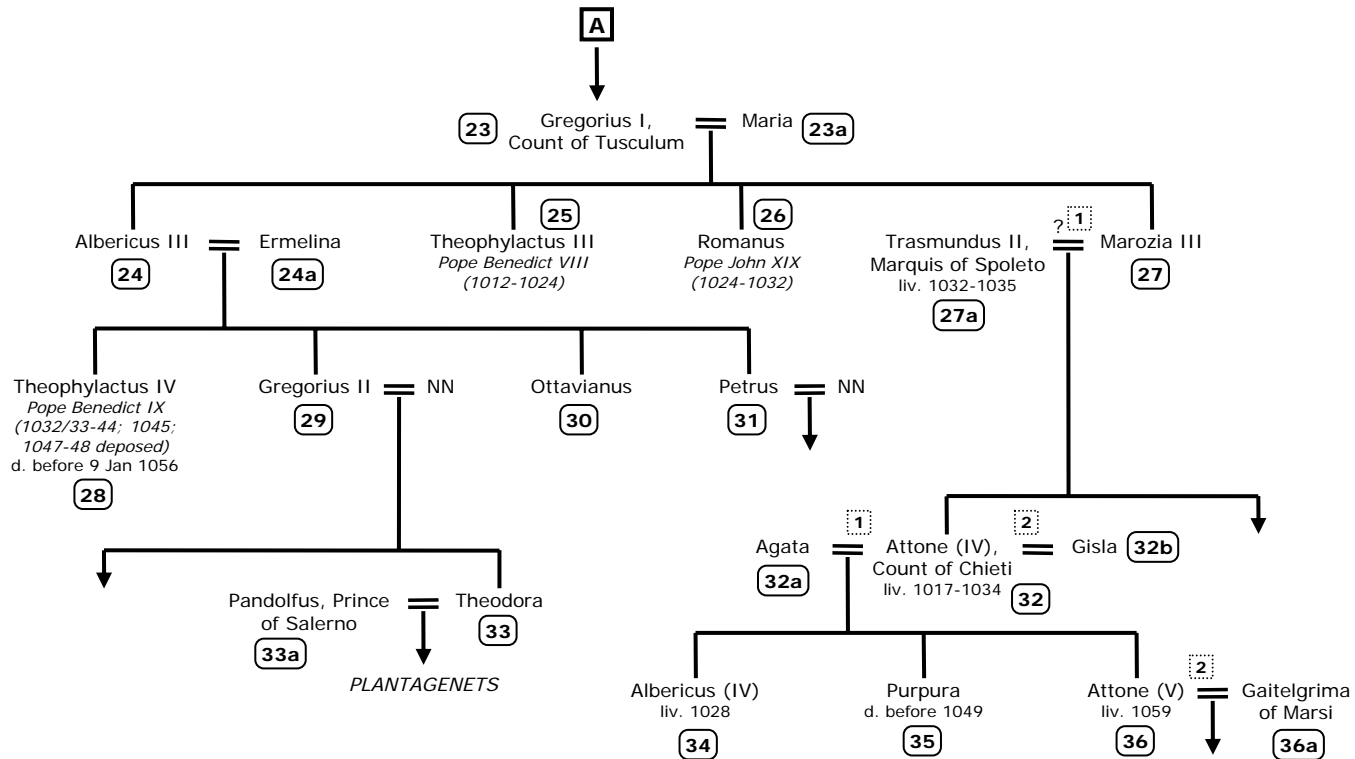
A

23 Gregorius I, Count of Tusculum = Maria 23a

Albericus III = Ermelina
24 24a

25
Theophylactus III
*Pope Benedict VIII (1012-1024)*

26
Romanus
*Pope John XIX (1024-1032)*

Trasmundus II, Marquis of Spoleto liv. 1032-1035 ? 1 = Marozia III
27a 27

Theophylactus IV
*Pope Benedict IX (1032/33-44; 1045; 1047-48 deposed)*
d. before 9 Jan 1056
28

Gregorius II = NN
29

Ottavianus
30

Petrus = NN
31

Agata 1 = Attone (IV), Count of Chieti liv. 1017-1034 2 = Gisla 32b
32a 32

Pandolfus, Prince of Salerno = Theodora
33a 33

*PLANTAGENETS*

Albericus (IV)
liv. 1028
34

Purpura
d. before 1049
35

Attone (V)
liv. 1059
36
2 = Gaitelgrima of Marsi
36a